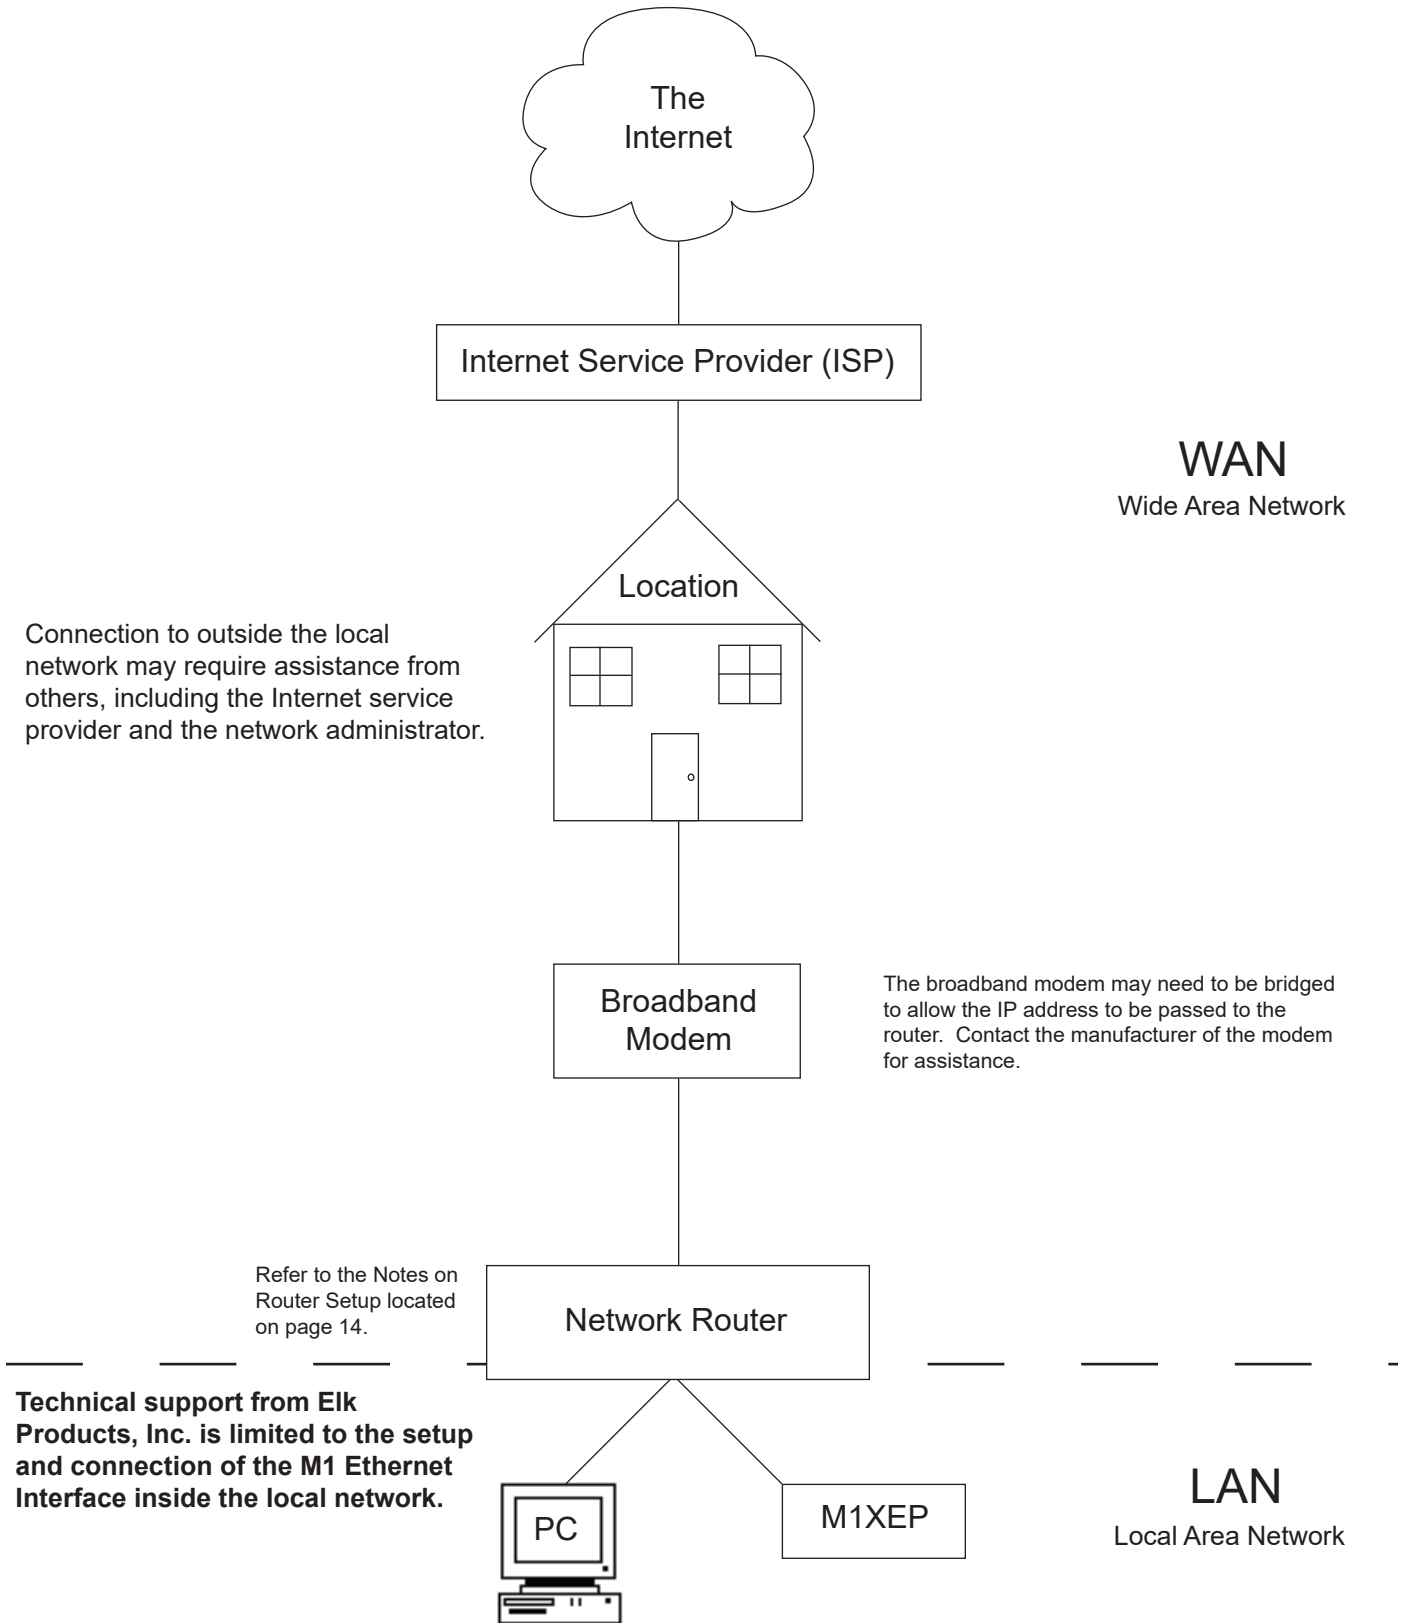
The Internet

Internet Service Provider (ISP)

WAN
Wide Area Network

Location

Connection to outside the local network may require assistance from others, including the Internet service provider and the network administrator.

Broadband Modem

The broadband modem may need to be bridged to allow the IP address to be passed to the router. Contact the manufacturer of the modem for assistance.

Refer to the Notes on Router Setup located on page 14.

Network Router

**Technical support from Elk Products, Inc. is limited to the setup and connection of the M1 Ethernet Interface inside the local network.**

PC

M1XEP

LAN
Local Area Network